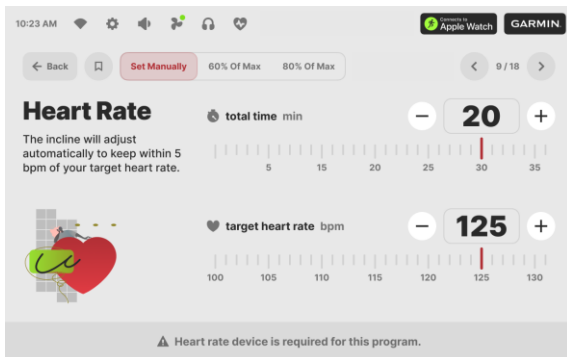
10:23 AM

Connects to Apple Watch

GARMIN.

Back

Set Manually

60% Of Max

80% Of Max

9 / 18

Heart Rate

The incline will adjust automatically to keep within 5 bpm of your target heart rate.

total time min

20

5 10 15 20 25 30 35

target heart rate bpm

125

100 105 110 115 120 125 130

Heart rate device is required for this program.